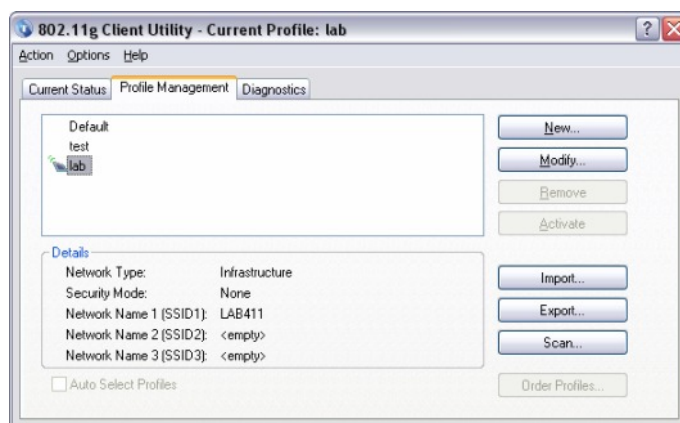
802.11g Client Utility - Current Profile: lab

Action Options Help

Current Status | Profile Management | Diagnostics

Default
test
lab

New...
Modify...
Remove
Activate

Details

| | |
|---|---|
| Network Type: | Infrastructure |
| Security Mode: | None |
| Network Name 1 (SSID1): | LAB411 |
| Network Name 2 (SSID2): | <empty> |
| Network Name 3 (SSID3): | <empty> |

Import...
Export...
Scan...

Auto Select Profiles

Order Profiles...